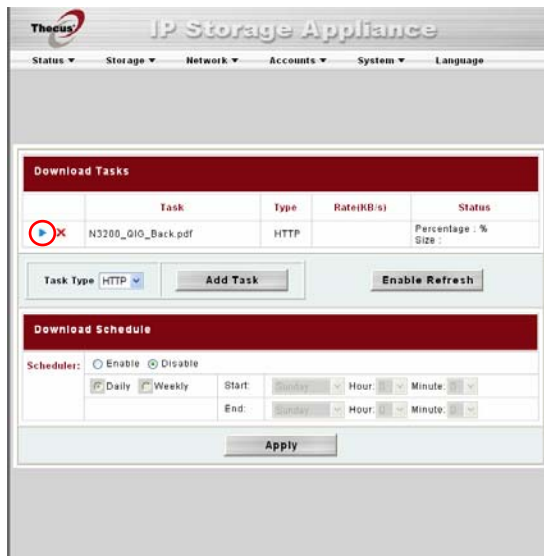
Thecus

IP Storage Appliance

Status ▼ Storage ▼ Network ▼ Accounts ▼ System ▼ Language

Download Tasks

| | Task | Type | Rate(KB/s) | Status |
|---|---|---|---|---|
| ▶ ✕ | N3200_QIG_Back.pdf | HTTP | | Percentage : % Size : |

Task Type HTTP

Add Task

Enable Refresh

Download Schedule

Scheduler: Enable Disable

Daily Weekly Start: Sunday Hour: 0 Minute: 0

End: Sunday Hour: 0 Minute: 0

Apply